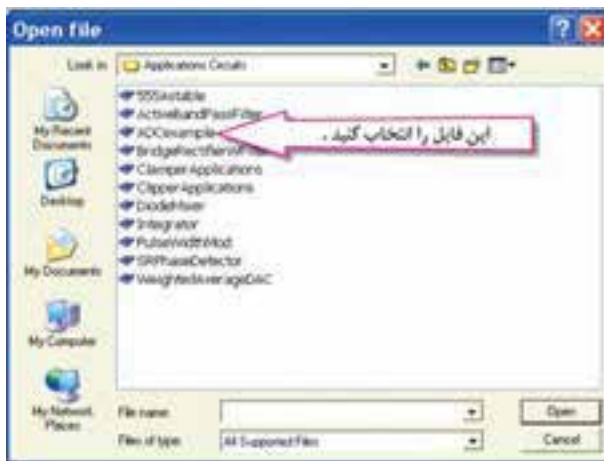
Open file

Look in: Applications Circuits

My Recent Documents

Desktop

My Documents

My Computer

My Network Places

555Astable
ActiveBandPassFilter
ADCexample
BridgeRectifierW
ClamperApplications
ClipperApplications
DiodeMixer
Integrator
PulseWidthMod
SRPhaseDetector
WeightedAverageDAC

این فایل را انتخاب کنید .

File name:

Files of type: All Supported Files

Open

Cancel